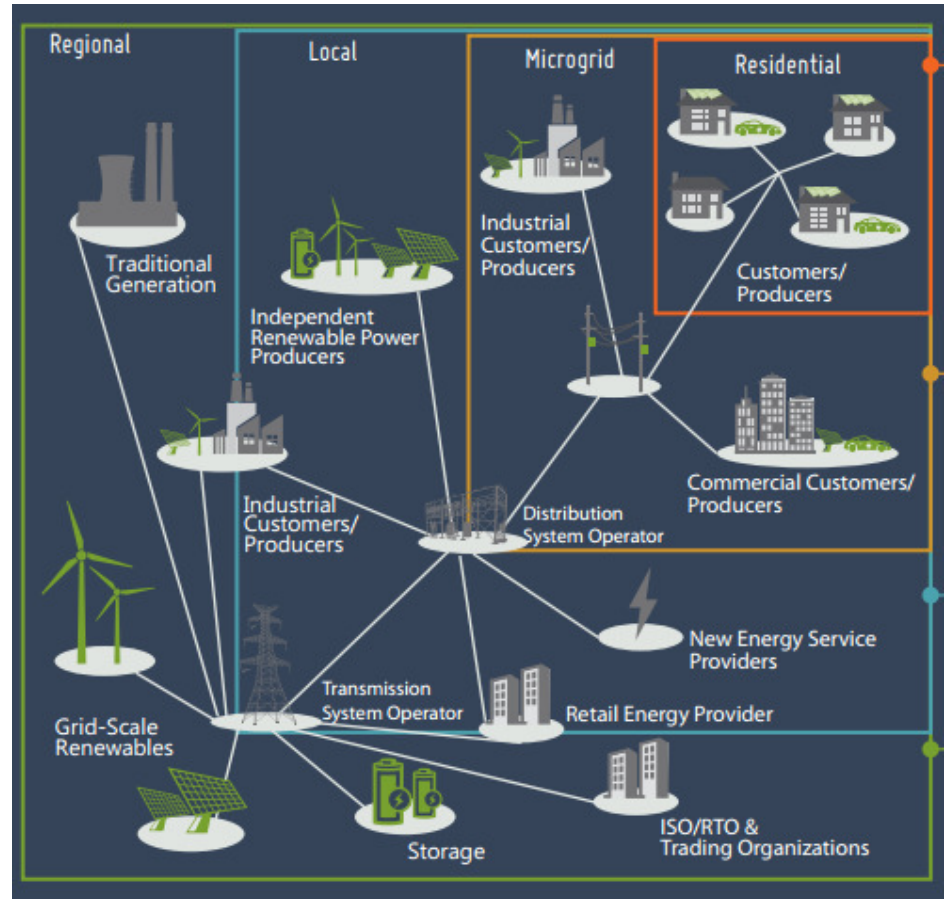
Regional

Local

Microgrid

Residential

Traditional Generation

Independent Renewable Power Producers

Industrial Customers/ Producers

Customers/ Producers

Industrial Customers/ Producers

Commercial Customers/ Producers

Distribution System Operator

New Energy Service Providers

Grid-Scale Renewables

Transmission System Operator

Retail Energy Provider

Storage

ISO/RTO & Trading Organizations